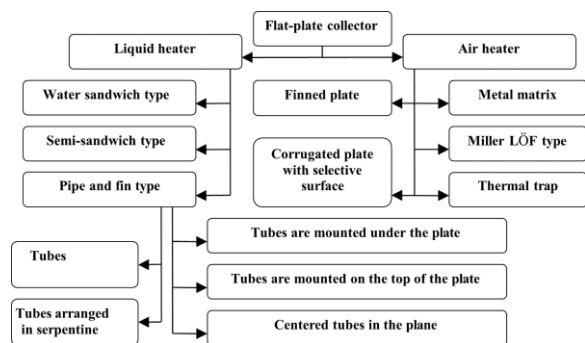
Flat-plate collector

Liquid heater

Air heater

Water sandwich type

Semi-sandwich type

Pipe and fin type

Finned plate

Corrugated plate with selective surface

Metal matrix

Miller LÖF type

Thermal trap

Tubes

Tubes arranged in serpentine

Tubes are mounted under the plate

Tubes are mounted on the top of the plate

Centered tubes in the plane